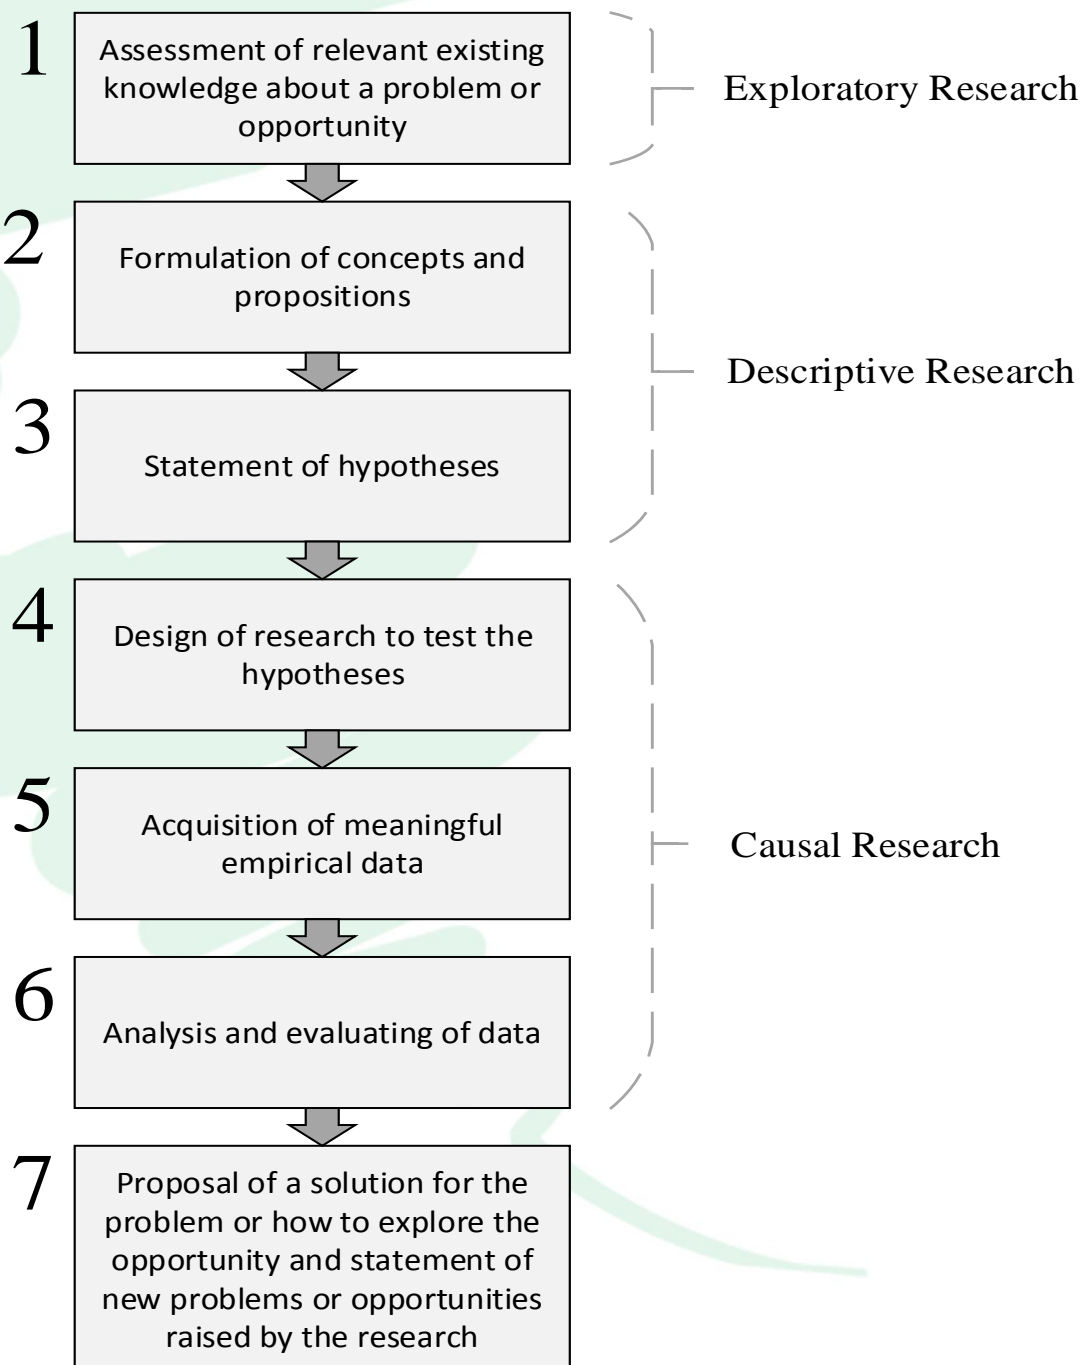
1
Assessment of relevant existing knowledge about a problem or opportunity

Exploratory Research

2
Formulation of concepts and propositions

3
Statement of hypotheses

Descriptive Research

4
Design of research to test the hypotheses

5
Acquisition of meaningful empirical data

6
Analysis and evaluating of data

Causal Research

7
Proposal of a solution for the problem or how to explore the opportunity and statement of new problems or opportunities raised by the research